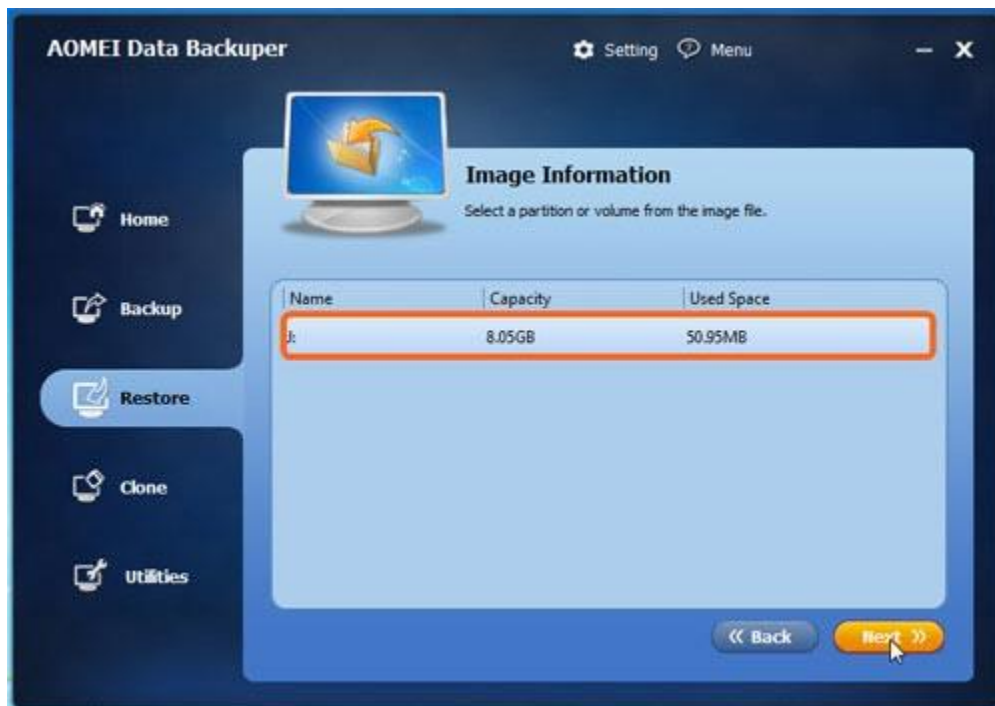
AOMEI Data Backuper

Setting Menu

Home

Backup

Restore

Clone

Utilities

Image Information

Select a partition or volume from the image file.

| Name | Capacity | Used Space |
|---|---|---|
| J: | 8.05GB | 50.95MB |

« Back

Next »